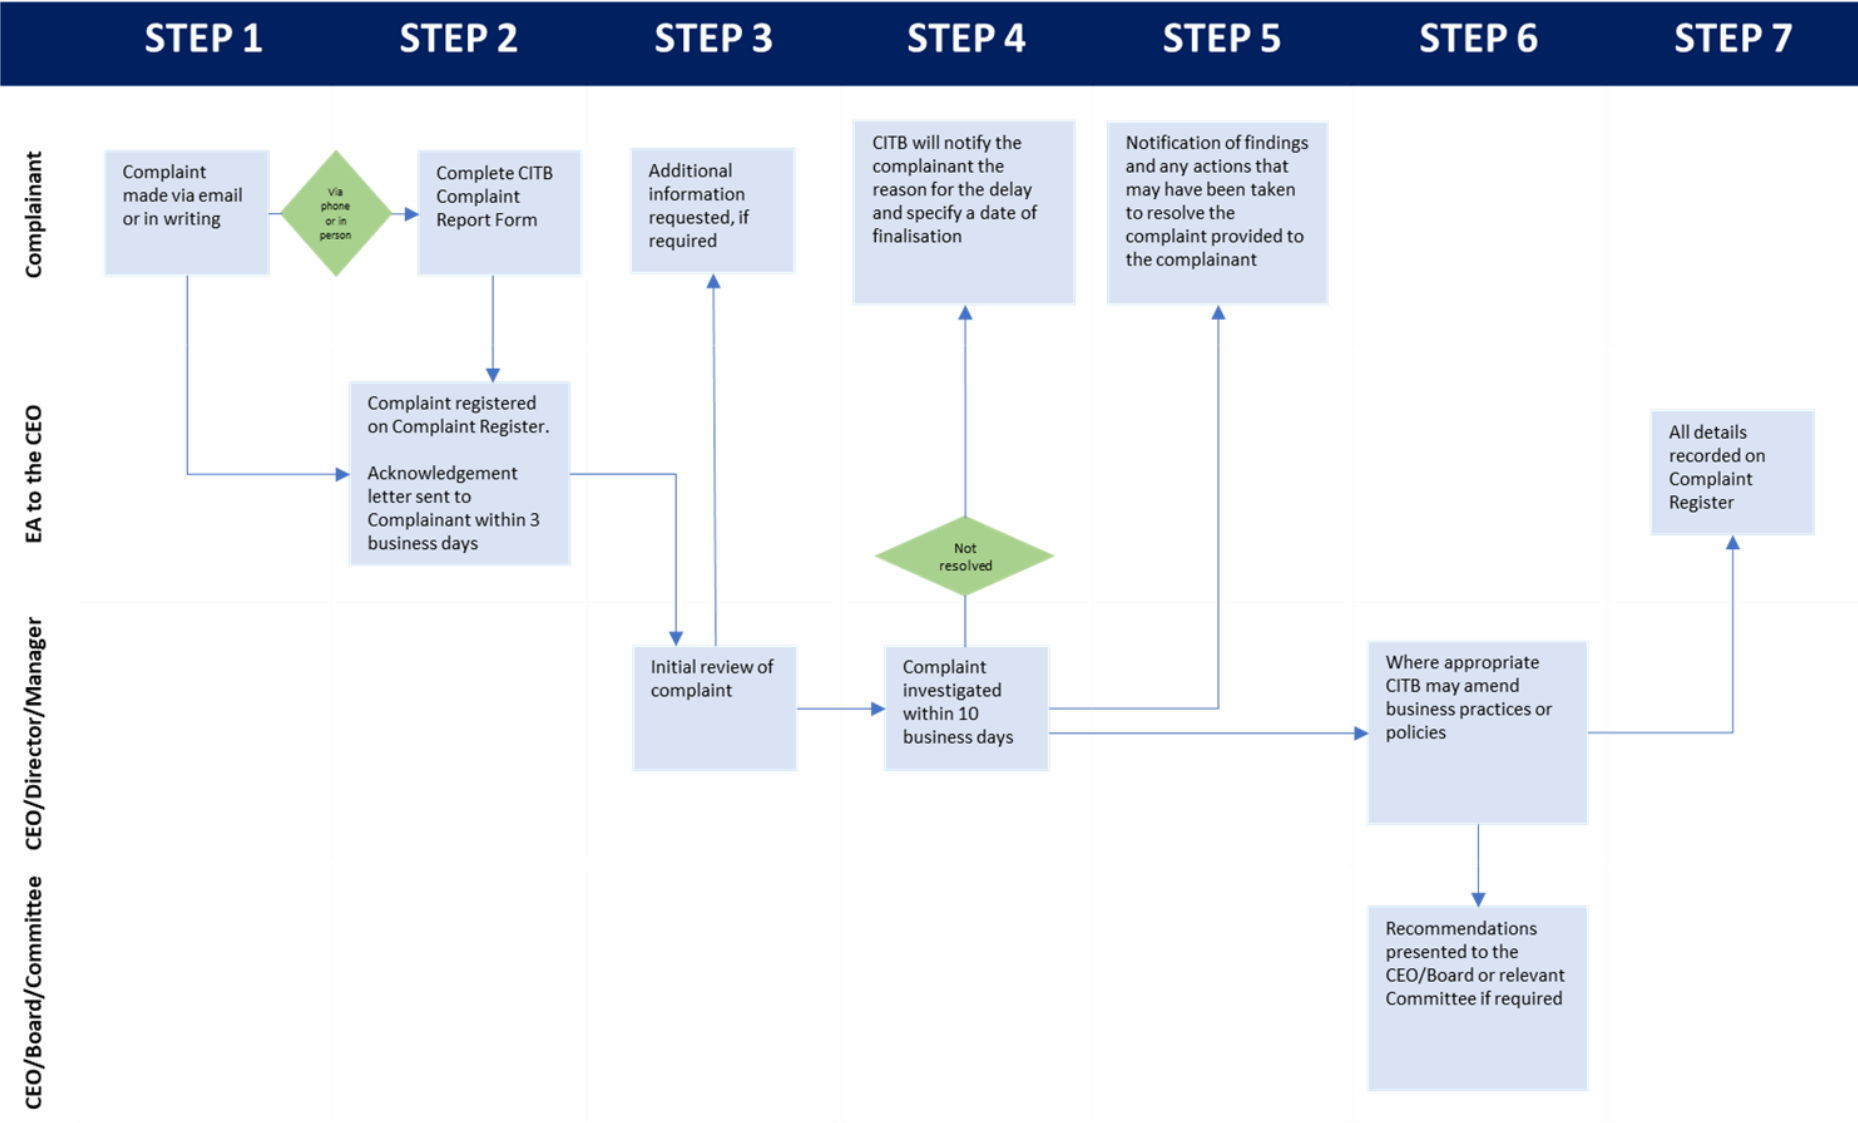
STEP 1 STEP 2 STEP 3 STEP 4 STEP 5 STEP 6 STEP 7

Complainant

Complaint made via email or in writing

Via phone or in person

Complete CITB Complaint Report Form

Additional information requested, if required

CITB will notify the complainant the reason for the delay and specify a date of finalisation

Notification of findings and any actions that may have been taken to resolve the complaint provided to the complainant

EA to the CEO

Complaint registered on Complaint Register.

Acknowledgement letter sent to Complainant within 3 business days

Not resolved

All details recorded on Complaint Register

CEO/Director/Manager

Initial review of complaint

Complaint investigated within 10 business days

Where appropriate CITB may amend business practices or policies

CEO/Board/Committee

Recommendations presented to the CEO/Board or relevant Committee if required